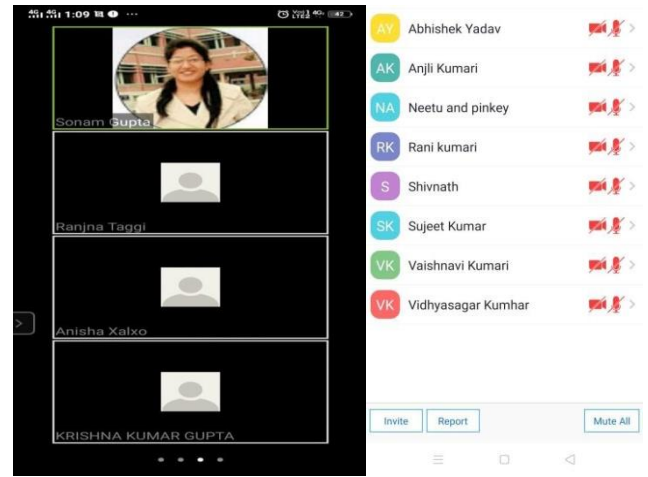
1:09

Sonam Gupta

Ranjna Taggi

Anisha Xalxo

KRISHNA KUMAR GUPTA

AY Abhishek Yadav

AK Anjli Kumari

NA Neetu and pinkey

RK Rani kumari

S Shivnath

SK Sujeet Kumar

VK Vaishnavi Kumari

VK Vidhyasagar Kumhar

Invite

Report

Mute All